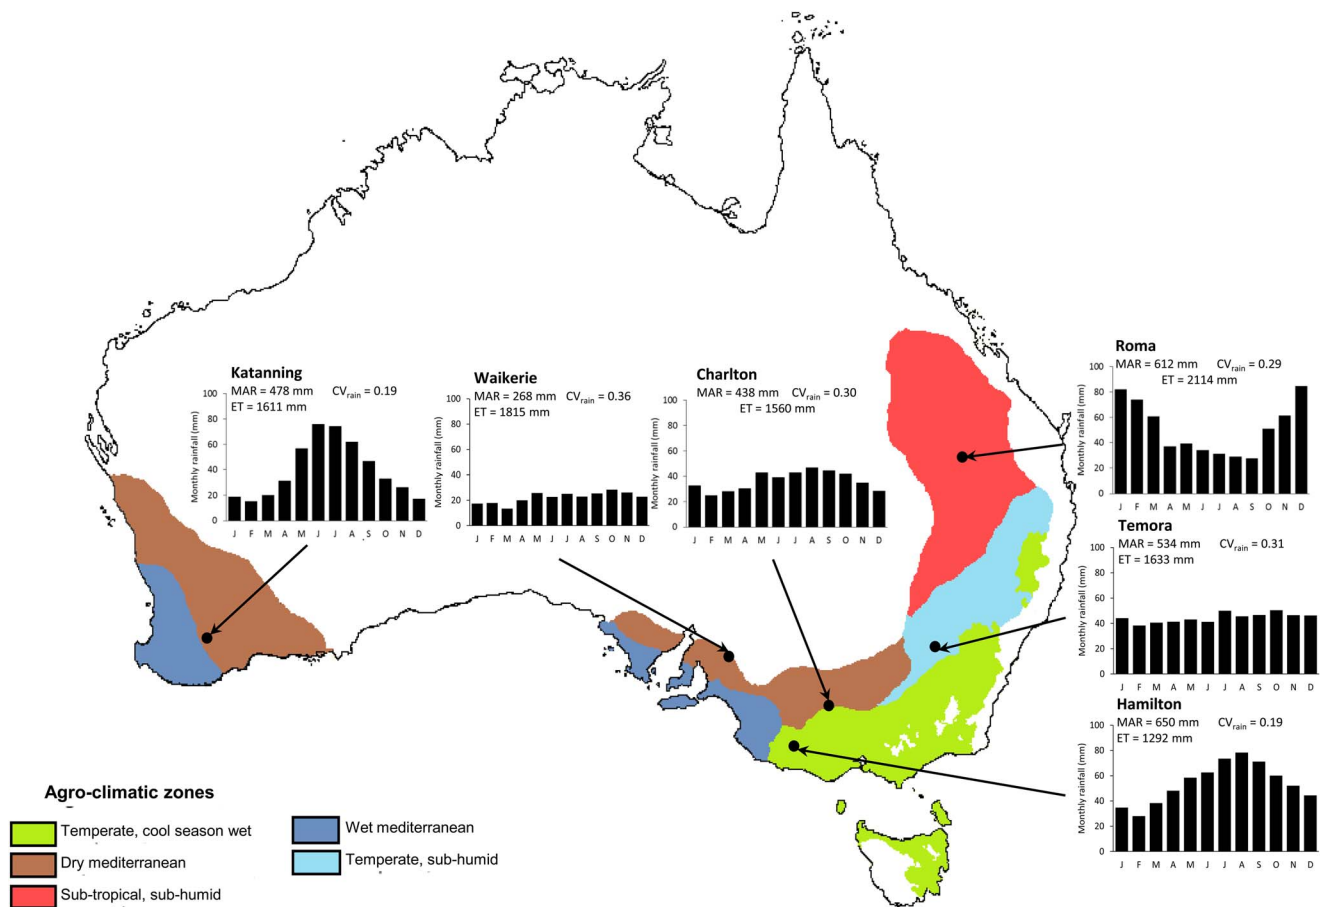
Katanning
MAR = 478 mm $CV_{rain}$ = 0.19
ET = 1611 mm
Monthly rainfall (mm)
100
80
60
40
20
0
J F M A M J J A S O N D

Waikerie
MAR = 268 mm $CV_{rain}$ = 0.36
ET = 1815 mm
Monthly rainfall (mm)
100
80
60
40
20
0
J F M A M J J A S O N D

Charlton
MAR = 438 mm $CV_{rain}$ = 0.30
ET = 1560 mm
Monthly rainfall (mm)
100
80
60
40
20
0
J F M A M J J A S O N D

Roma
MAR = 612 mm $CV_{rain}$ = 0.29
ET = 2114 mm
Monthly rainfall (mm)
100
80
60
40
20
0
J F M A M J J A S O N D

Temora
MAR = 534 mm $CV_{rain}$ = 0.31
ET = 1633 mm
Monthly rainfall (mm)
100
80
60
40
20
0
J F M A M J J A S O N D

Hamilton
MAR = 650 mm $CV_{rain}$ = 0.19
ET = 1292 mm
Monthly rainfall (mm)
100
80
60
40
20
0
J F M A M J J A S O N D

Agro-climatic zones
Temperate, cool season wet
Dry mediterranean
Sub-tropical, sub-humid
Wet mediterranean
Temperate, sub-humid